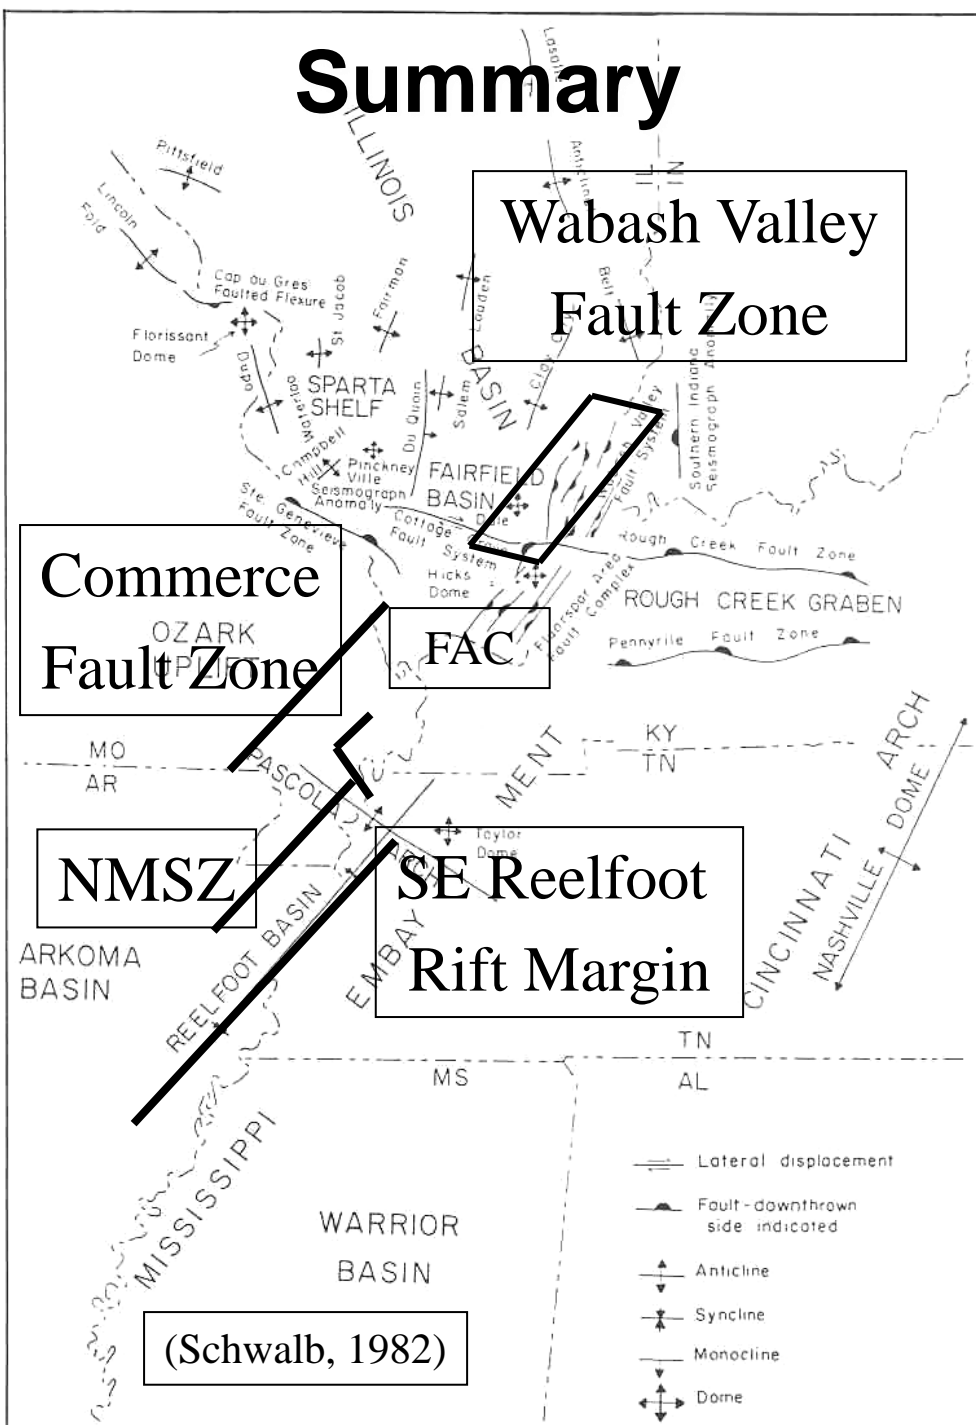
Summary

Wabash Valley Fault Zone

Commerce Fault Zone

FAC

NMSZ

SE Reelfoot Rift Margin

(Schwalb, 1982)

ILLINOIS

Pittsfield

Lincoln Fold

Cap au Gres Faulted Flexure

Florissant Dome

St Jacob

Fairman

Louden

Lasalle Anticline

IL IN

Bell

Clay City

BASIN

Dupo

Waterloo Dupo

SPARTA SHELF

Campbell Hill

Du Quoin

Salem

Pinckneyville Seismograph Anomaly

FAIRFIELD BASIN

Dale

Wabash Valley Fault System

Southern Indiana Seismograph Anomaly

Ste. Genevieve Fault Zone

Cottage Grove Fault System

Hicks Dome

Rough Creek Fault Zone

ROUGH CREEK GRABEN

Fluorspar Area Fault Complex

Pennyrile Fault Zone

OZARK UPLIFT

MO AR

PASCOLA ARCH

KY TN

MENT

Taylor Dome

ARKOMA BASIN

REELFOOT BASIN

EMBAY

CINCINNATI ARCH

NASHVILLE DOME

TN AL

MS

MISSISSIPPI

WARRIOR BASIN

Lateral displacement

Fault-downthrown side indicated

Anticline

Syncline

Monocline

Dome